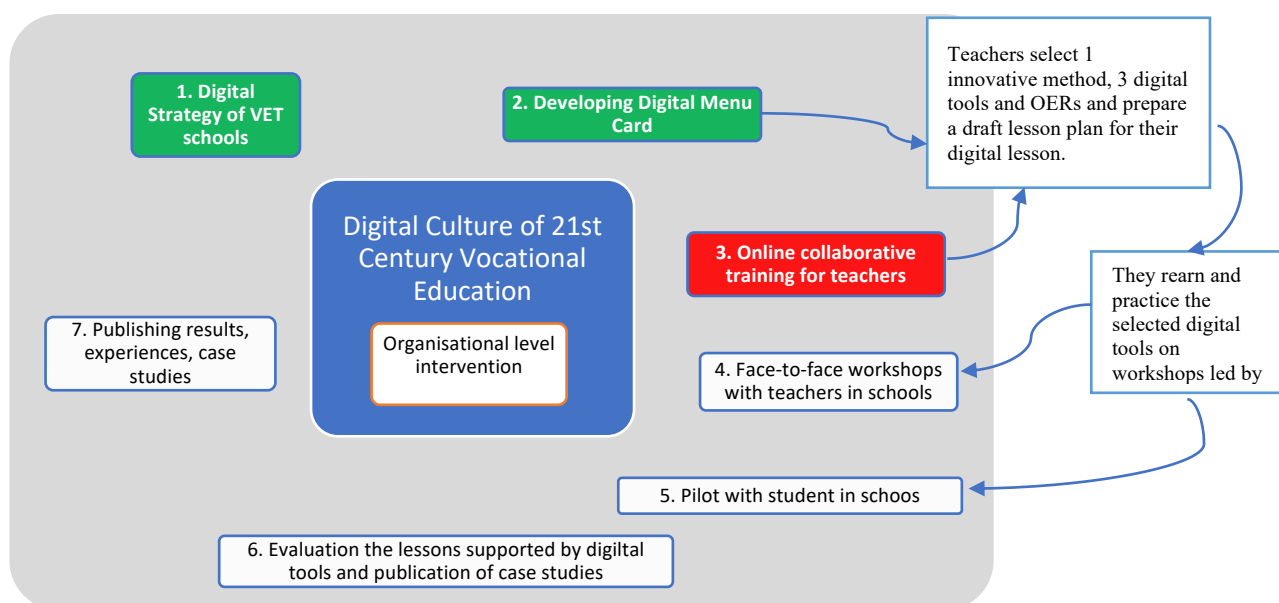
1. Digital Strategy of VET schools

2. Developing Digital Menu Card

Teachers select 1 innovative method, 3 digital tools and OERs and prepare a draft lesson plan for their digital lesson.

Digital Culture of 21st Century Vocational Education

Organisational level intervention

3. Online collaborative training for teachers

They rearn and practice the selected digital tools on workshops led by

7. Publishing results, experiences, case studies

4. Face-to-face workshops with teachers in schools

5. Pilot with student in schoos

6. Evaluation the lessons supported by digiltal tools and publication of case studies